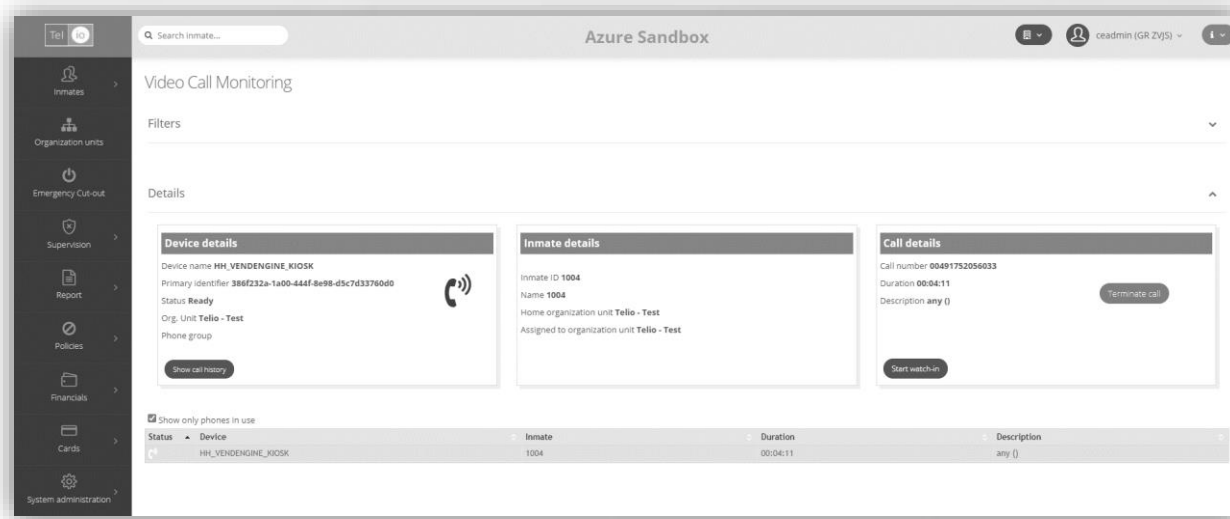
Tel io

Search inmate...

Azure Sandbox

ceadmin (GR ZVJS)

Inmates

Organization units

Emergency Cut-out

Supervision

Report

Policies

Financials

Cards

System administration

Video Call Monitoring

Filters

Details

Device details

Device name HH_VENDENGINE_KIOSK

Primary identifier 386f232a-1a00-444f-8e98-d5c7d33760d0

Status Ready

Org. Unit Telio - Test

Phone group

Show call history

Inmate details

Inmate ID 1004

Name 1004

Home organization unit Telio - Test

Assigned to organization unit Telio - Test

Call details

Call number 00491752056033

Duration 00:04:11

Description any ()

Terminate call

Start watch-in

Show only phones in use

| Status | Device | Inmate | Duration | Description |
|---|---|---|---|---|
| | HH_VENDENGINE_KIOSK | 1004 | 00:04:11 | any () |